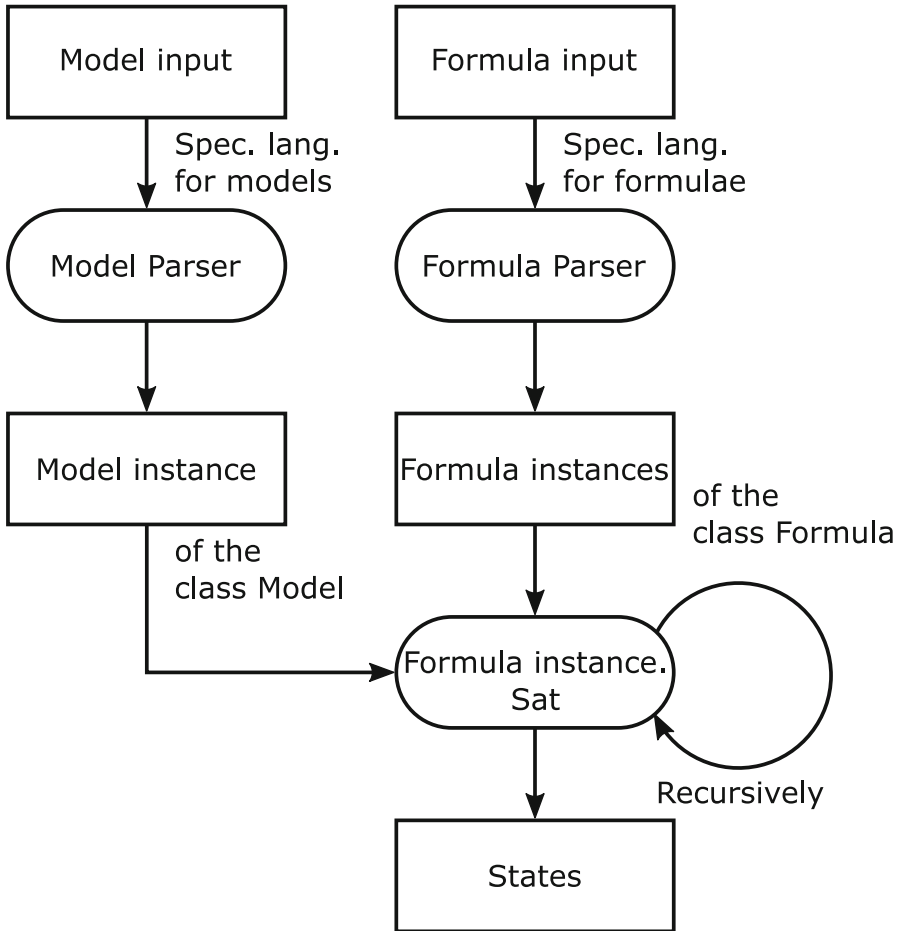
Model input

Formula input

Spec. lang. for models

Spec. lang. for formulae

Model Parser

Formula Parser

Model instance

Formula instances

of the class Formula

of the class Model

Formula instance. Sat

Recursively

States